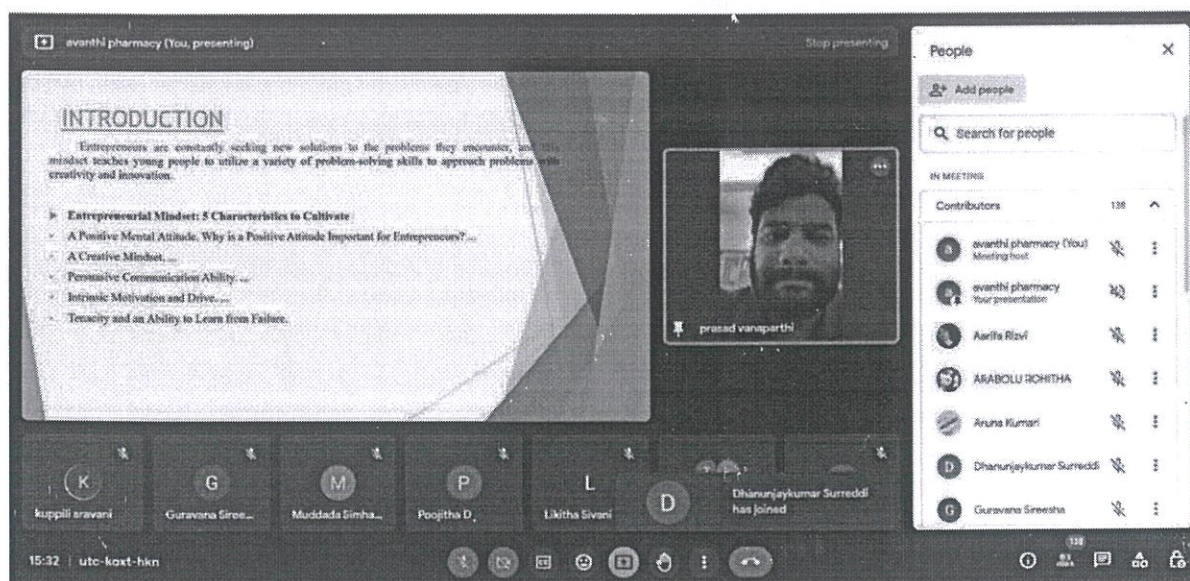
avanthi pharmacy (You, presenting)

Stop presenting

INTRODUCTION

Entrepreneurs are constantly seeking new solutions to the problems they encounter, and this mindset teaches young people to utilize a variety of problem-solving skills to approach problems with creativity and innovation.

Entrepreneurial Mindset: 5 Characteristics to Cultivate

A Positive Mental Attitude. Why is a Positive Attitude Important for Entrepreneurs? ...

A Creative Mindset. ...

Persuasive Communication Ability. ...

Intrinsic Motivation and Drive. ...

Tenacity and an Ability to Learn from Failure.

prasad vanaparthi

People

Add people

Search for people

IN MEETING

Contributors 138

avanthi pharmacy (You) Meeting host

avanthi pharmacy Your presentation

Aarifa Rizvi

ARABOLU ROHITHA

Aruna Kumari

Dhanunjaykumar Surreddi

Guravana Sireesha

K kuppili sravani

G Guravana Siree...

M Muddada Simha...

P Poojitha D

L Likitha Sivani

D Dhanunjaykumar Surreddi has joined

15:32 | utc-koxt-hkn

138